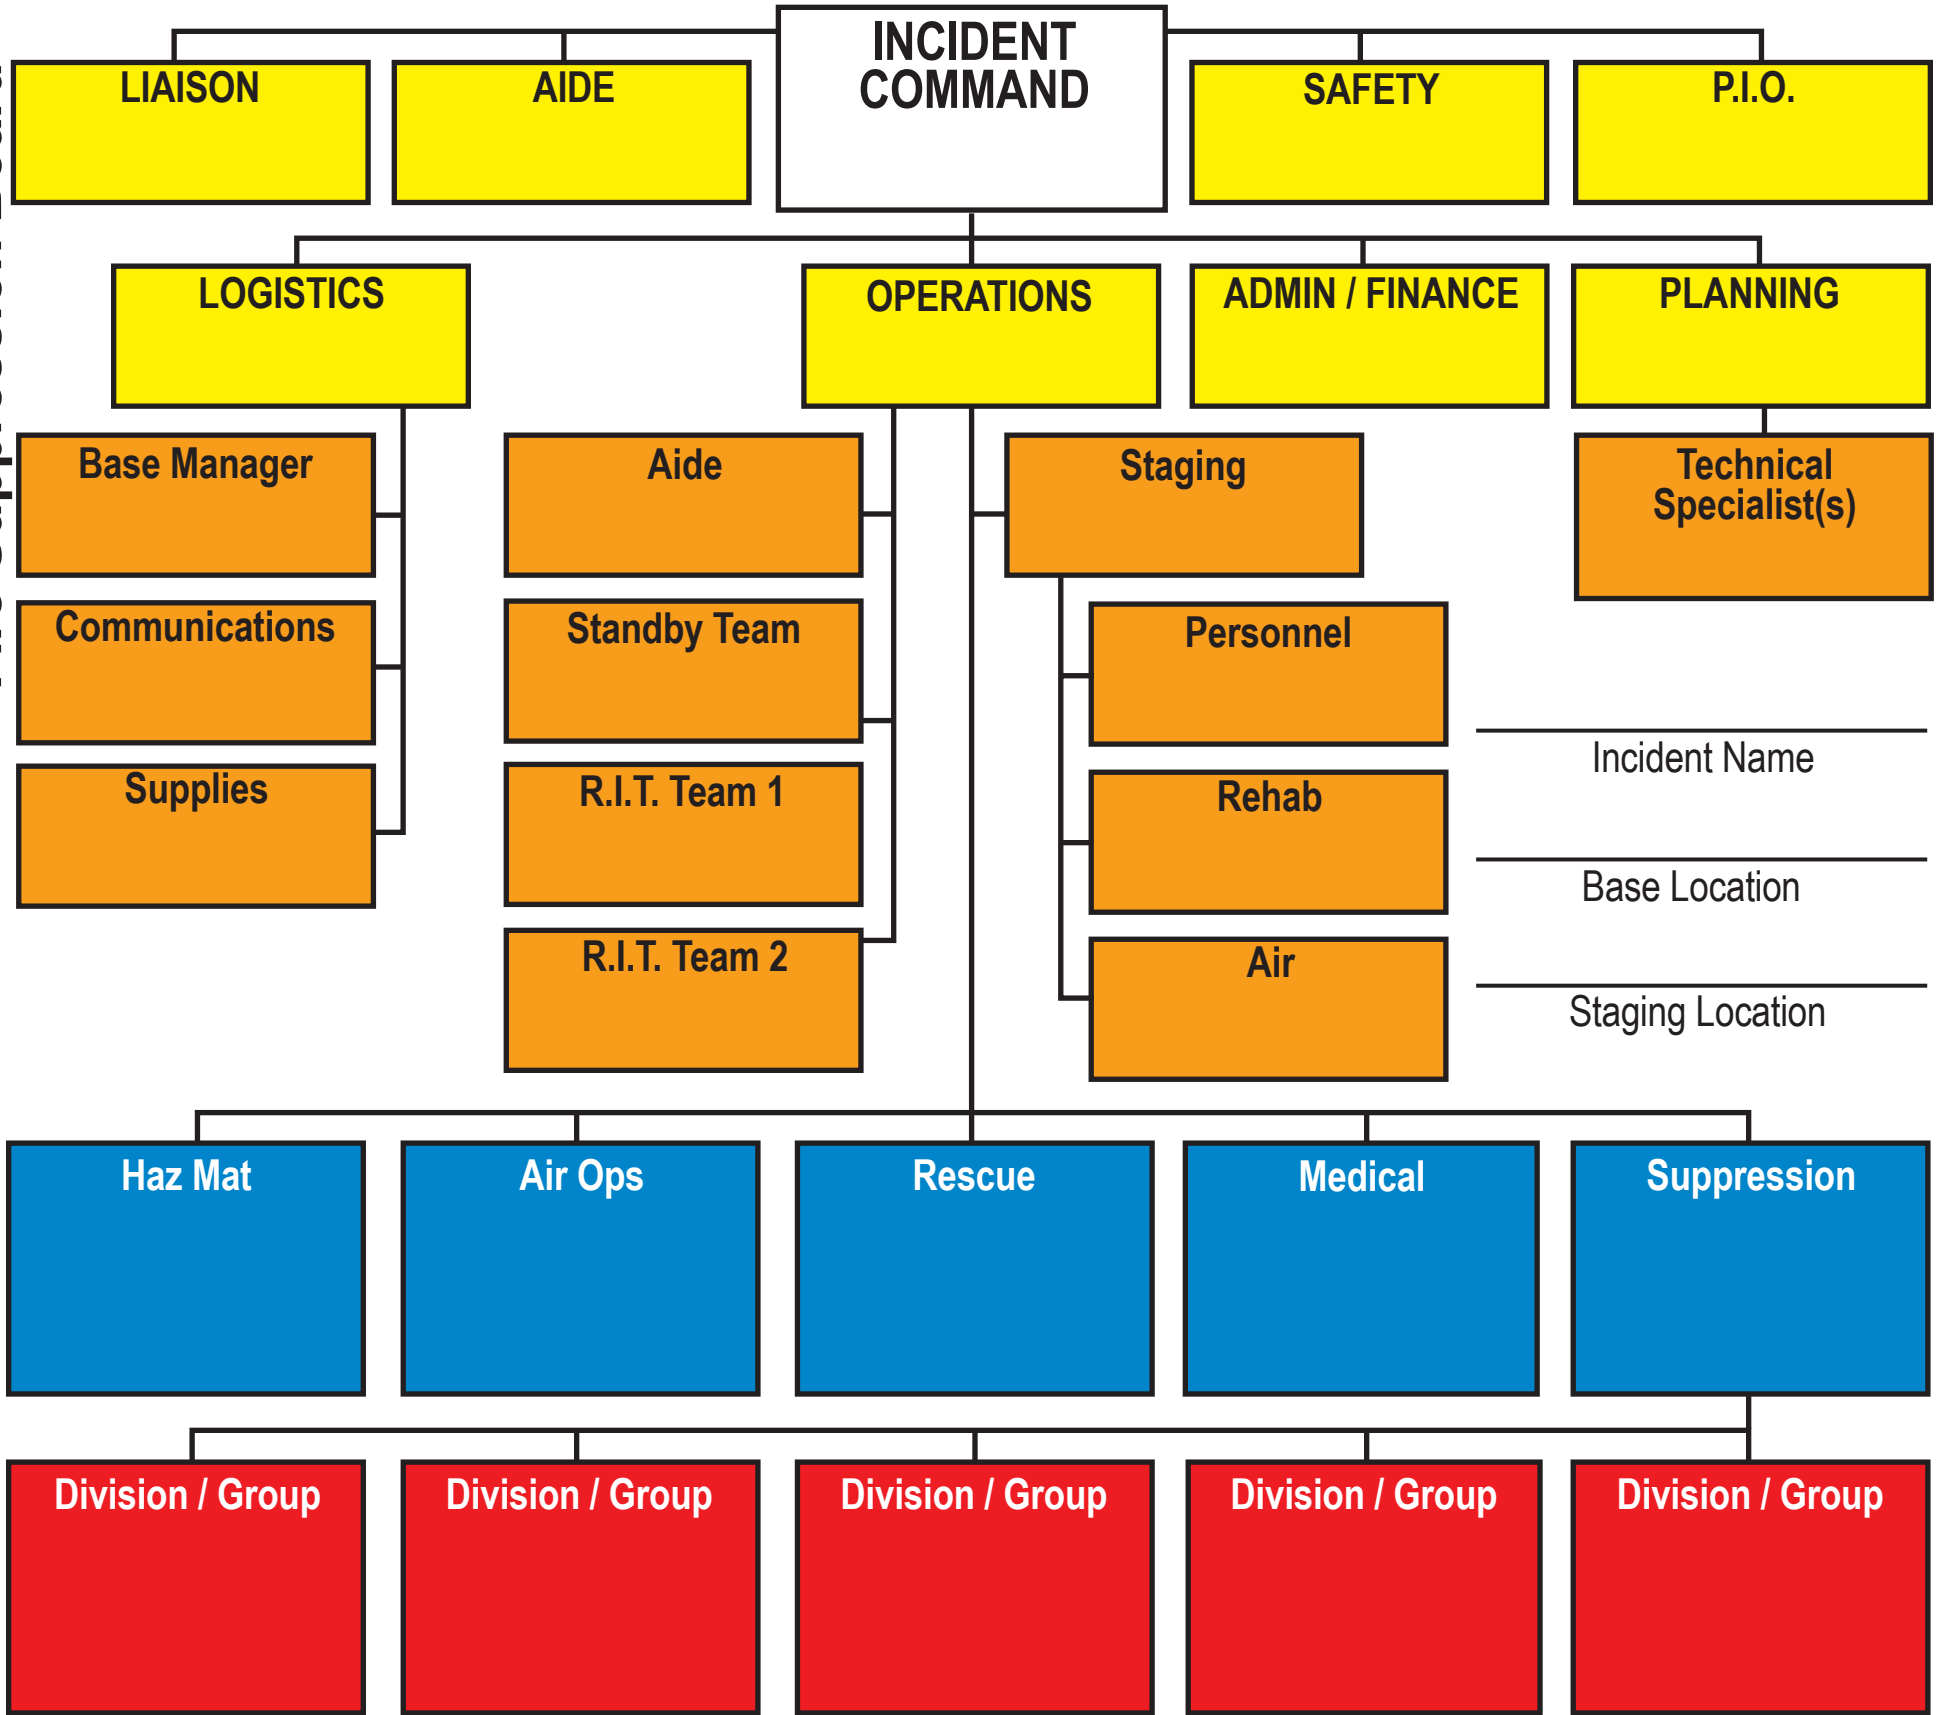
INCIDENT COMMAND

LIAISON

AIDE

SAFETY

P.I.O.

LOGISTICS

OPERATIONS

ADMIN / FINANCE

PLANNING

Base Manager

Communications

Supplies

Aide

Standby Team

R.I.T. Team 1

R.I.T. Team 2

Staging

Personnel

Rehab

Air

Technical Specialist(s)

Incident Name

Base Location

Staging Location

Haz Mat

Air Ops

Rescue

Medical

Suppression

Division / Group

Division / Group

Division / Group

Division / Group

Division / Group